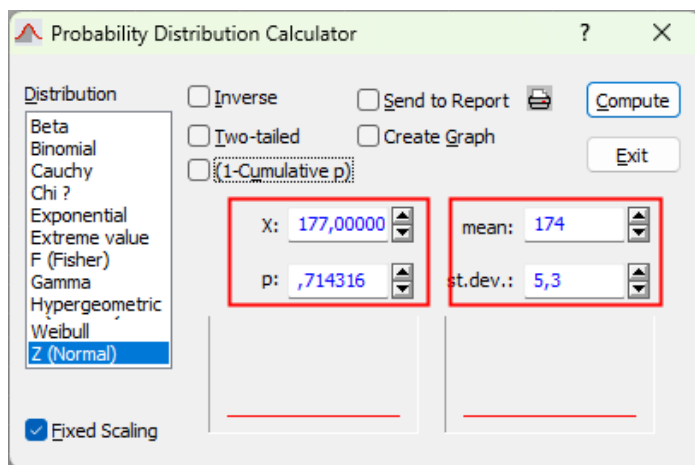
Probability Distribution Calculator ? ✕

Distribution
Beta
Binomial
Cauchy
Chi ?
Exponential
Extreme value
F (Fisher)
Gamma
Hypergeometric
Weibull
Z (Normal)

Inverse
Two-tailed
(1-Cumulative p)
Send to Report
Create Graph
Compute
Exit

X: 177,00000
p: ,714316
mean: 174
st.dev.: 5,3

Fixed Scaling